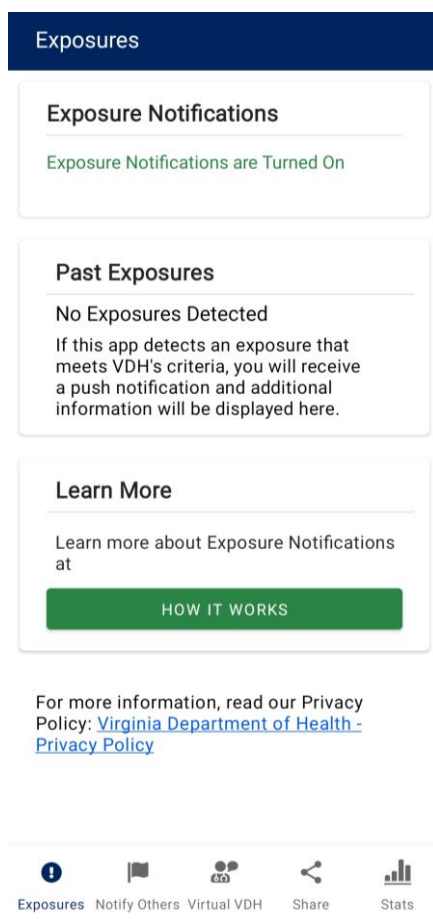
Exposures

Exposure Notifications

Exposure Notifications are Turned On

Past Exposures

No Exposures Detected

If this app detects an exposure that meets VDH's criteria, you will receive a push notification and additional information will be displayed here.

Learn More

Learn more about Exposure Notifications at

HOW IT WORKS

For more information, read our Privacy Policy: Virginia Department of Health - Privacy Policy

Exposures Notify Others Virtual VDH Share Stats